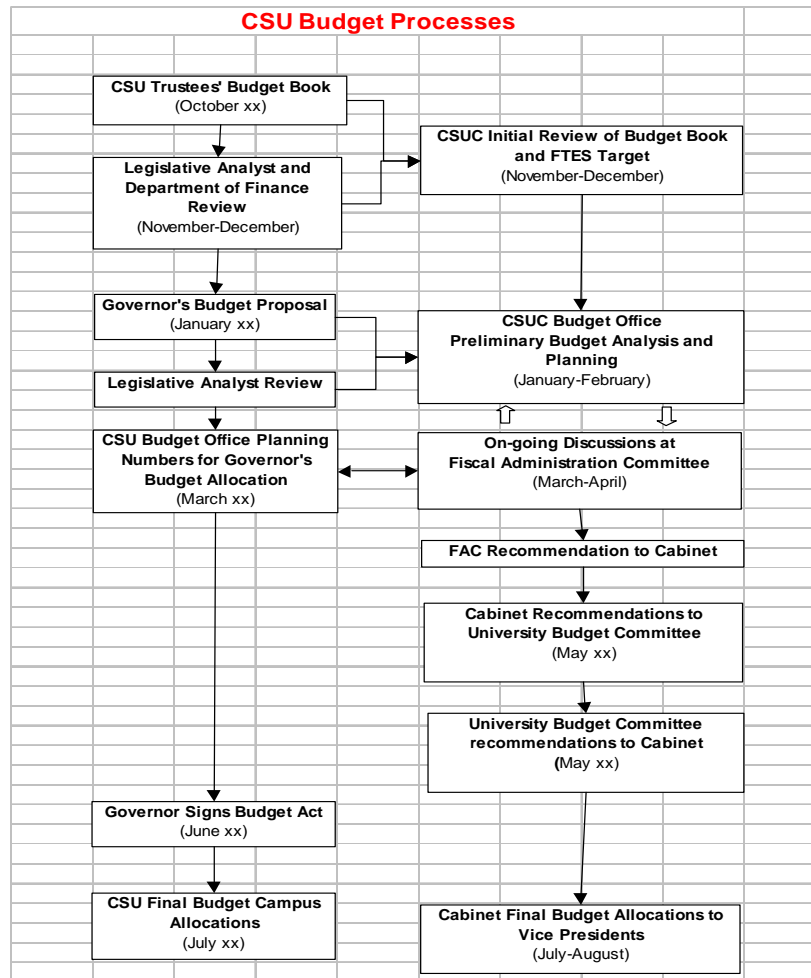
CSU Budget Processes

CSU Trustees' Budget Book
(October xx)

Legislative Analyst and Department of Finance Review
(November-December)

CSUC Initial Review of Budget Book and FTES Target
(November-December)

Governor's Budget Proposal
(January xx)

Legislative Analyst Review

CSUC Budget Office
Preliminary Budget Analysis and Planning
(January-February)

CSU Budget Office Planning Numbers for Governor's Budget Allocation
(March xx)

On-going Discussions at Fiscal Administration Committee
(March-April)

FAC Recommendation to Cabinet

Cabinet Recommendations to University Budget Committee
(May xx)

University Budget Committee recommendations to Cabinet
(May xx)

Governor Signs Budget Act
(June xx)

CSU Final Budget Campus Allocations
(July xx)

Cabinet Final Budget Allocations to Vice Presidents
(July-August)